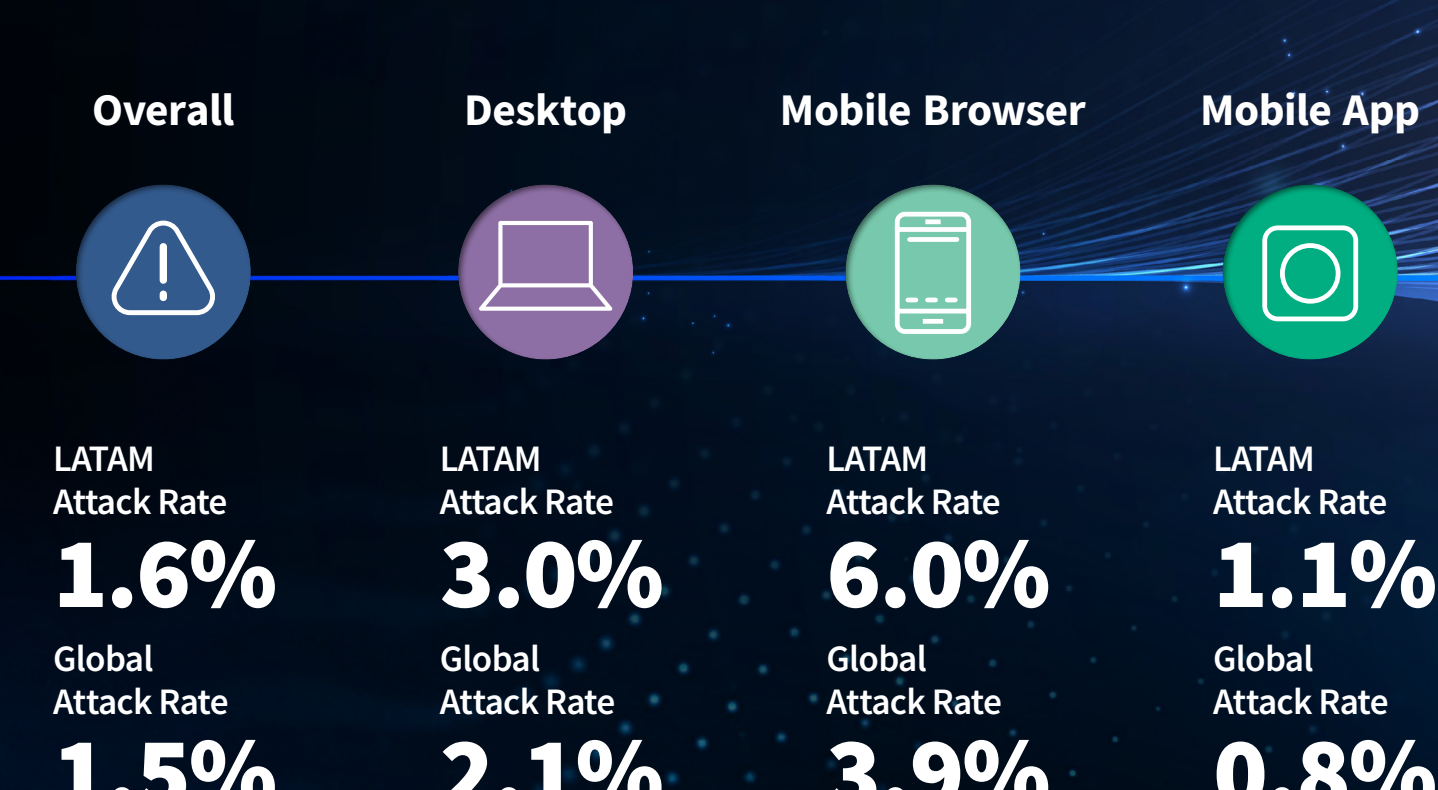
Overall

LATAM Attack Rate
1.6%

Global Attack Rate
1.5%

Desktop

LATAM Attack Rate
3.0%

Global Attack Rate
2.1%

Mobile Browser

LATAM Attack Rate
6.0%

Global Attack Rate
3.9%

Mobile App

LATAM Attack Rate
1.1%

Global Attack Rate
0.8%